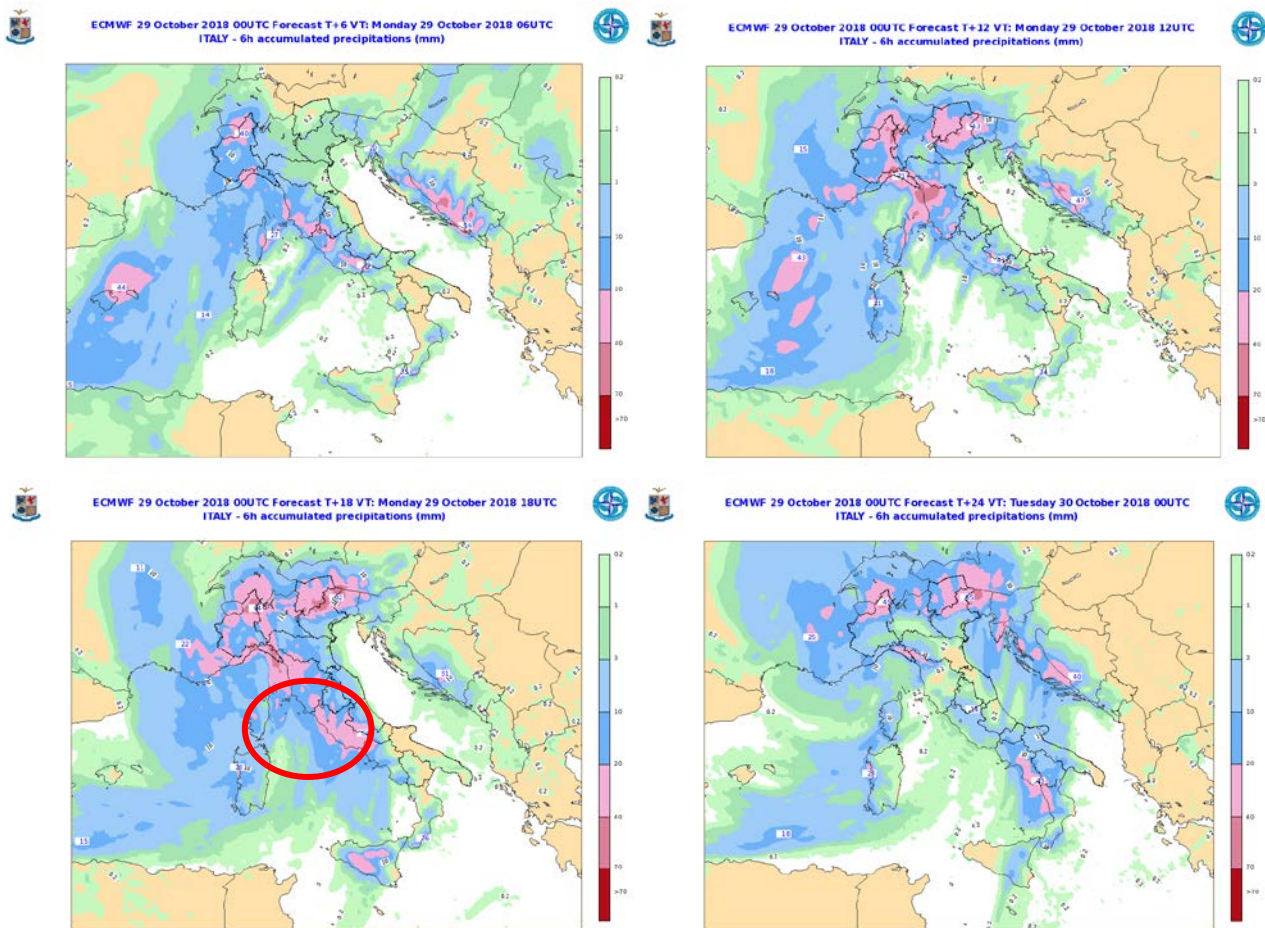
ECMWF 29 October 2018 00UTC Forecast T+6 VT: Monday 29 October 2018 06UTC
ITALY - 6h accumulated precipitations (mm)

0.2
1
3
10
20
40
70
>70

ECMWF 29 October 2018 00UTC Forecast T+12 VT: Monday 29 October 2018 12UTC
ITALY - 6h accumulated precipitations (mm)

0.2
1
3
10
20
40
70
>70

ECMWF 29 October 2018 00UTC Forecast T+18 VT: Monday 29 October 2018 18UTC
ITALY - 6h accumulated precipitations (mm)

0.2
1
3
10
20
40
70
>70

ECMWF 29 October 2018 00UTC Forecast T+24 VT: Tuesday 30 October 2018 00UTC
ITALY - 6h accumulated precipitations (mm)

0.2
1
3
10
20
40
70
>70